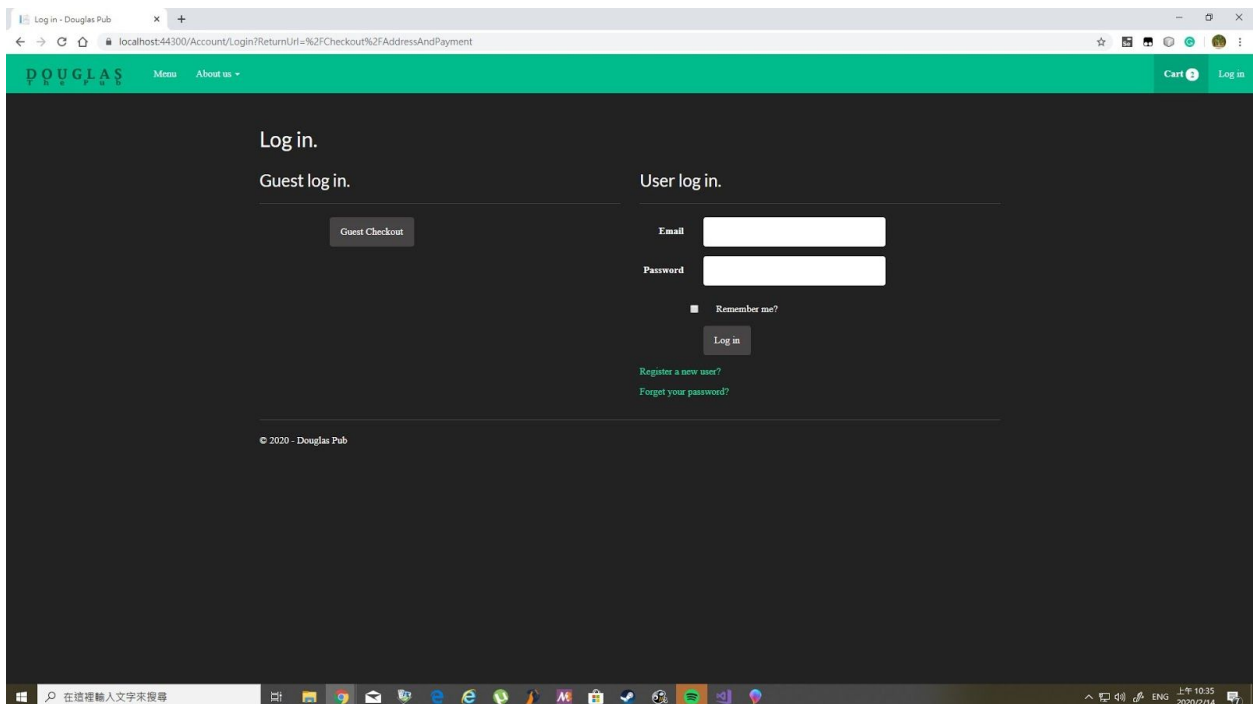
Log in - Douglas Pub

localhost:44300/Account/Login?ReturnUrl=%2FCheckout%2FAddressAndPayment

DOUGLAS The Pub Menu About us

Cart 2 Log in

Log in.

Guest log in.

Guest Checkout

User log in.

Email

Password

Remember me?

Log in

Register a new user?

Forget your password?

© 2020 - Douglas Pub

在這裡輸入文字來搜尋

ENG 上午 10:35 2020/2/14